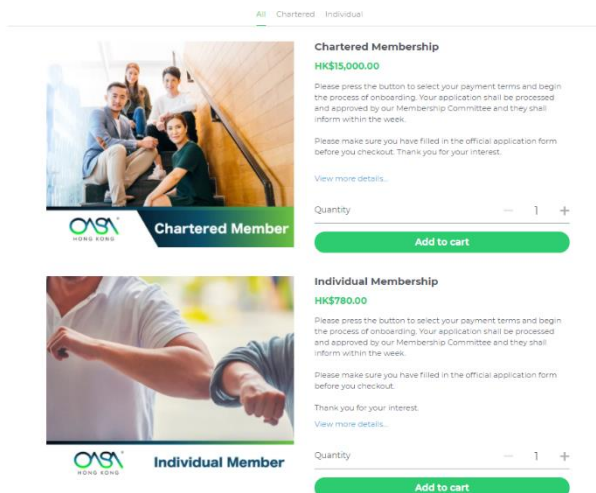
All Chartered Individual

OASA HONG KONG Chartered Member

Chartered Membership

HK$15,000.00

Please press the button to select your payment terms and begin the process of onboarding. Your application shall be processed and approved by our Membership Committee and they shall inform within the week.

Please make sure you have filled in the official application form before you checkout. Thank you for your interest.

View more details...

Quantity — 1 +

Add to cart

OASA HONG KONG Individual Member

Individual Membership

HK$780.00

Please press the button to select your payment terms and begin the process of onboarding. Your application shall be processed and approved by our Membership Committee and they shall inform within the week.

Please make sure you have filled in the official application form before you checkout.

Thank you for your interest.

View more details...

Quantity — 1 +

Add to cart